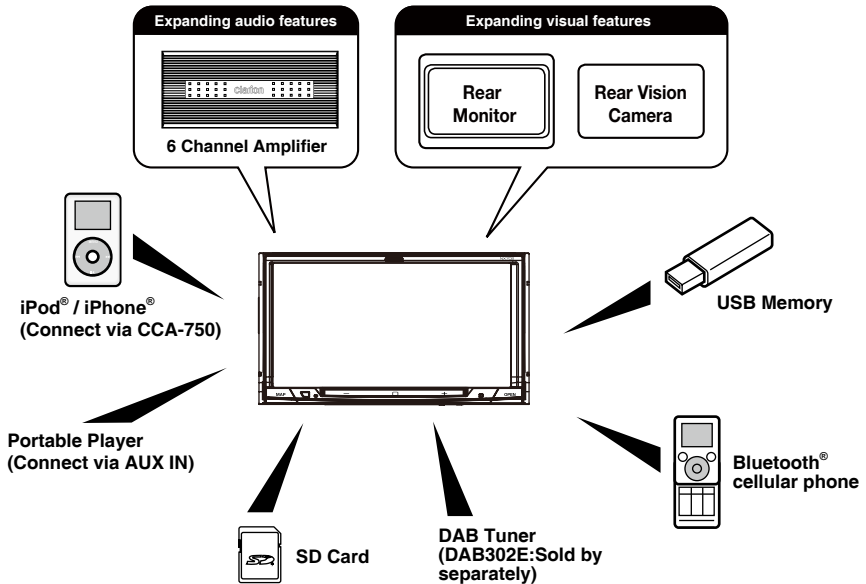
Expanding audio features

clarion

6 Channel Amplifier

Expanding visual features

Rear Monitor

Rear Vision Camera

iPod® / iPhone® (Connect via CCA-750)

USB Memory

MAP

OPEN

Portable Player (Connect via AUX IN)

Bluetooth® cellular phone

SD Card

DAB Tuner (DAB302E:Sold by separately)